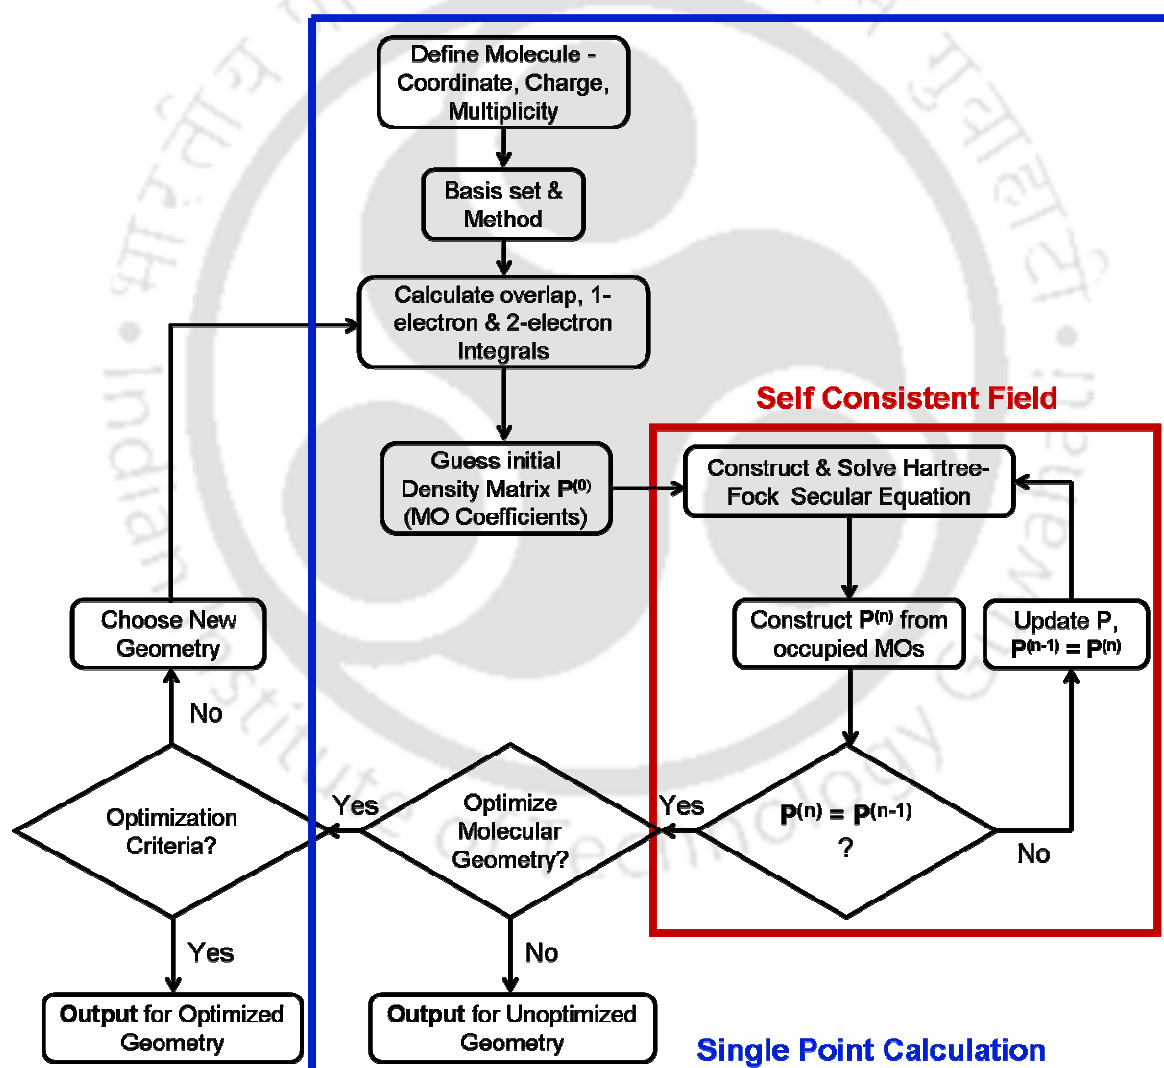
Define Molecule - Coordinate, Charge, Multiplicity

Basis set & Method

Calculate overlap, 1-electron & 2-electron Integrals

Guess initial Density Matrix $P^{(0)}$ (MO Coefficients)

Self Consistent Field

Construct & Solve Hartree-Fock Secular Equation

Construct $P^{(n)}$ from occupied MOs

Update P, $P^{(n-1)} = P^{(n)}$

$P^{(n)} = P^{(n-1)}$ ?

No

Yes

Optimize Molecular Geometry?

Yes

No

Optimization Criteria?

No

Yes

Choose New Geometry

Output for Optimized Geometry

Output for Unoptimized Geometry

Single Point Calculation

Indian Institute of Technology